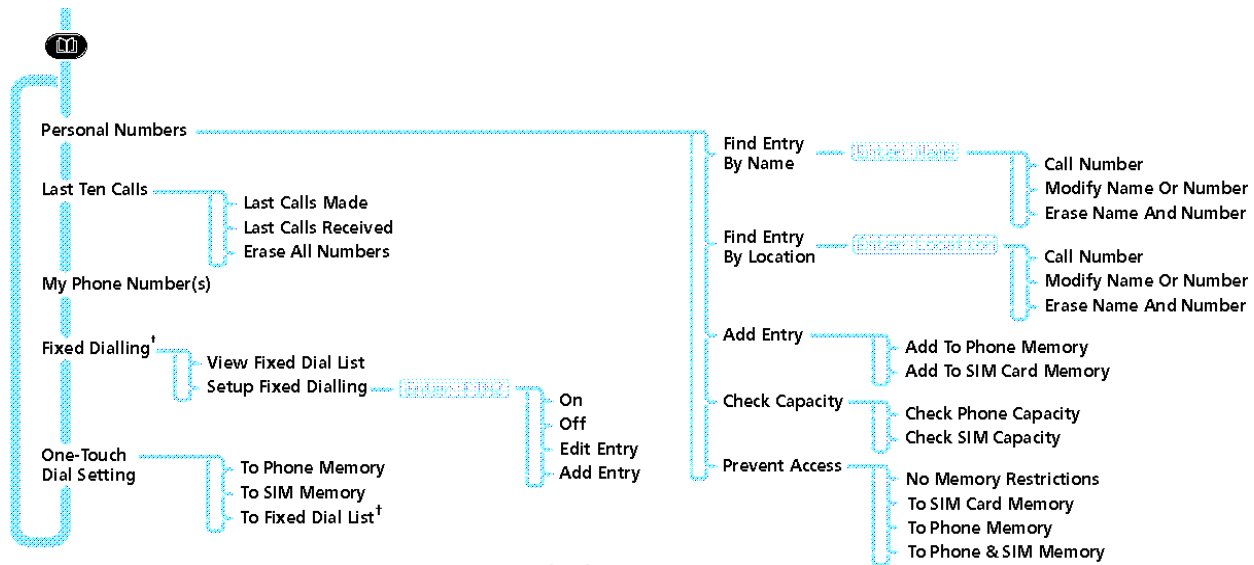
Personal Numbers

Last Ten Calls
Last Calls Made
Last Calls Received
Erase All Numbers

My Phone Number(s)

Fixed Dialling†
View Fixed Dial List
Setup Fixed Dialling
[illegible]
On
Off
Edit Entry
Add Entry

One-Touch Dial Setting
To Phone Memory
To SIM Memory
To Fixed Dial List†

Find Entry By Name
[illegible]
Call Number
Modify Name Or Number
Erase Name And Number

Find Entry By Location
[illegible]
Call Number
Modify Name Or Number
Erase Name And Number

Add Entry
Add To Phone Memory
Add To SIM Card Memory

Check Capacity
Check Phone Capacity
Check SIM Capacity

Prevent Access
No Memory Restrictions
To SIM Card Memory
To Phone Memory
To Phone & SIM Memory